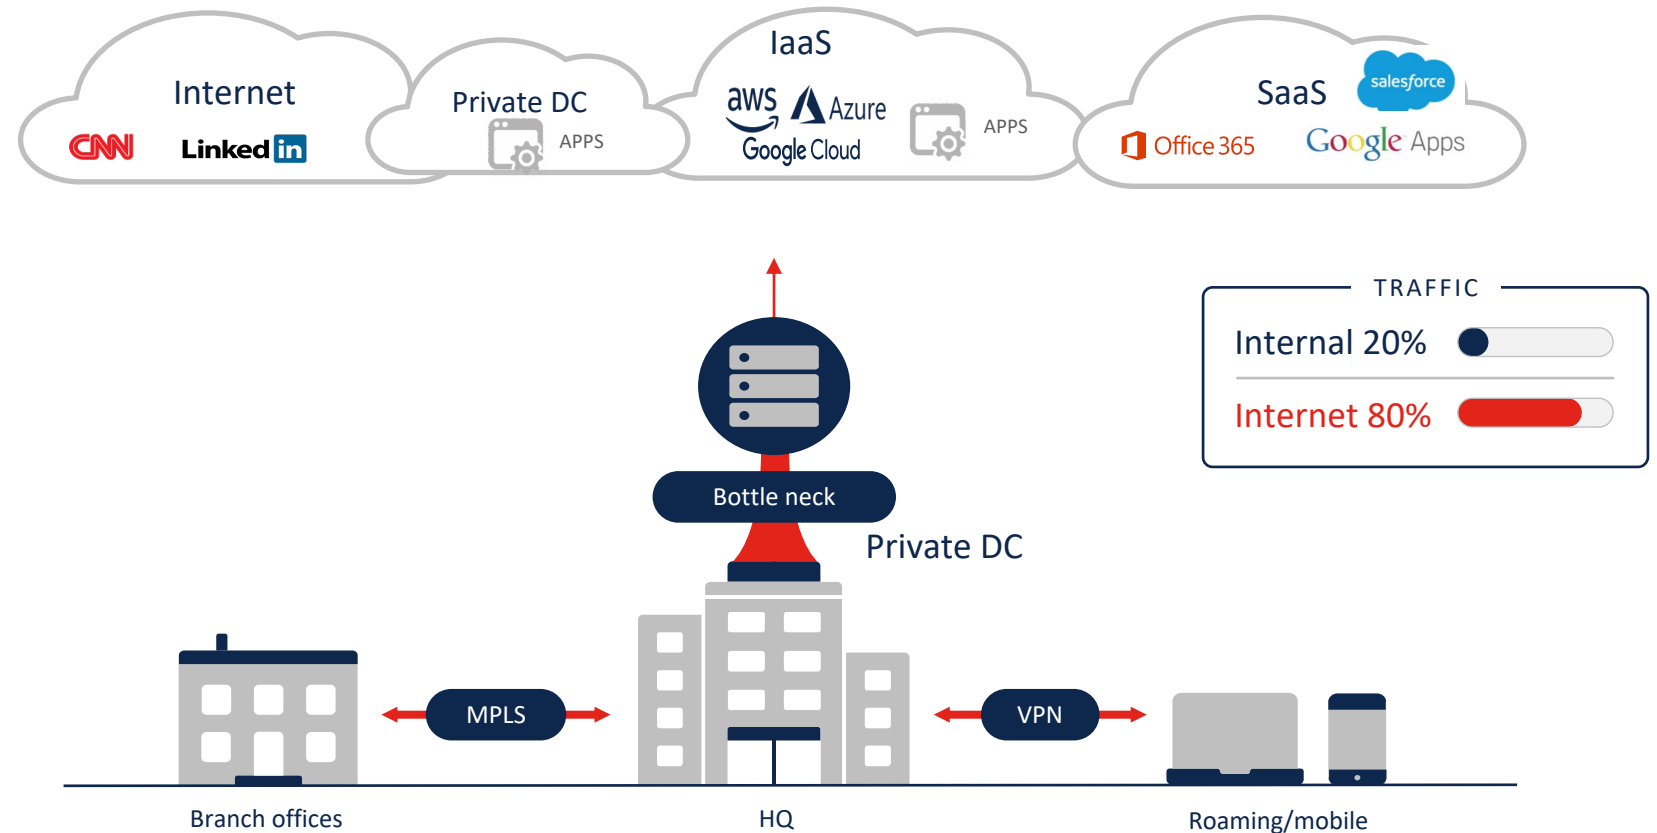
Internet
CNN
Linked in

Private DC
APPS

IaaS
aws
Azure
Google Cloud
APPS

SaaS
salesforce
Office 365
Google Apps

TRAFFIC
Internal 20%
Internet 80%

Bottle neck
Private DC

MPLS
VPN

Branch offices
HQ
Roaming/mobile